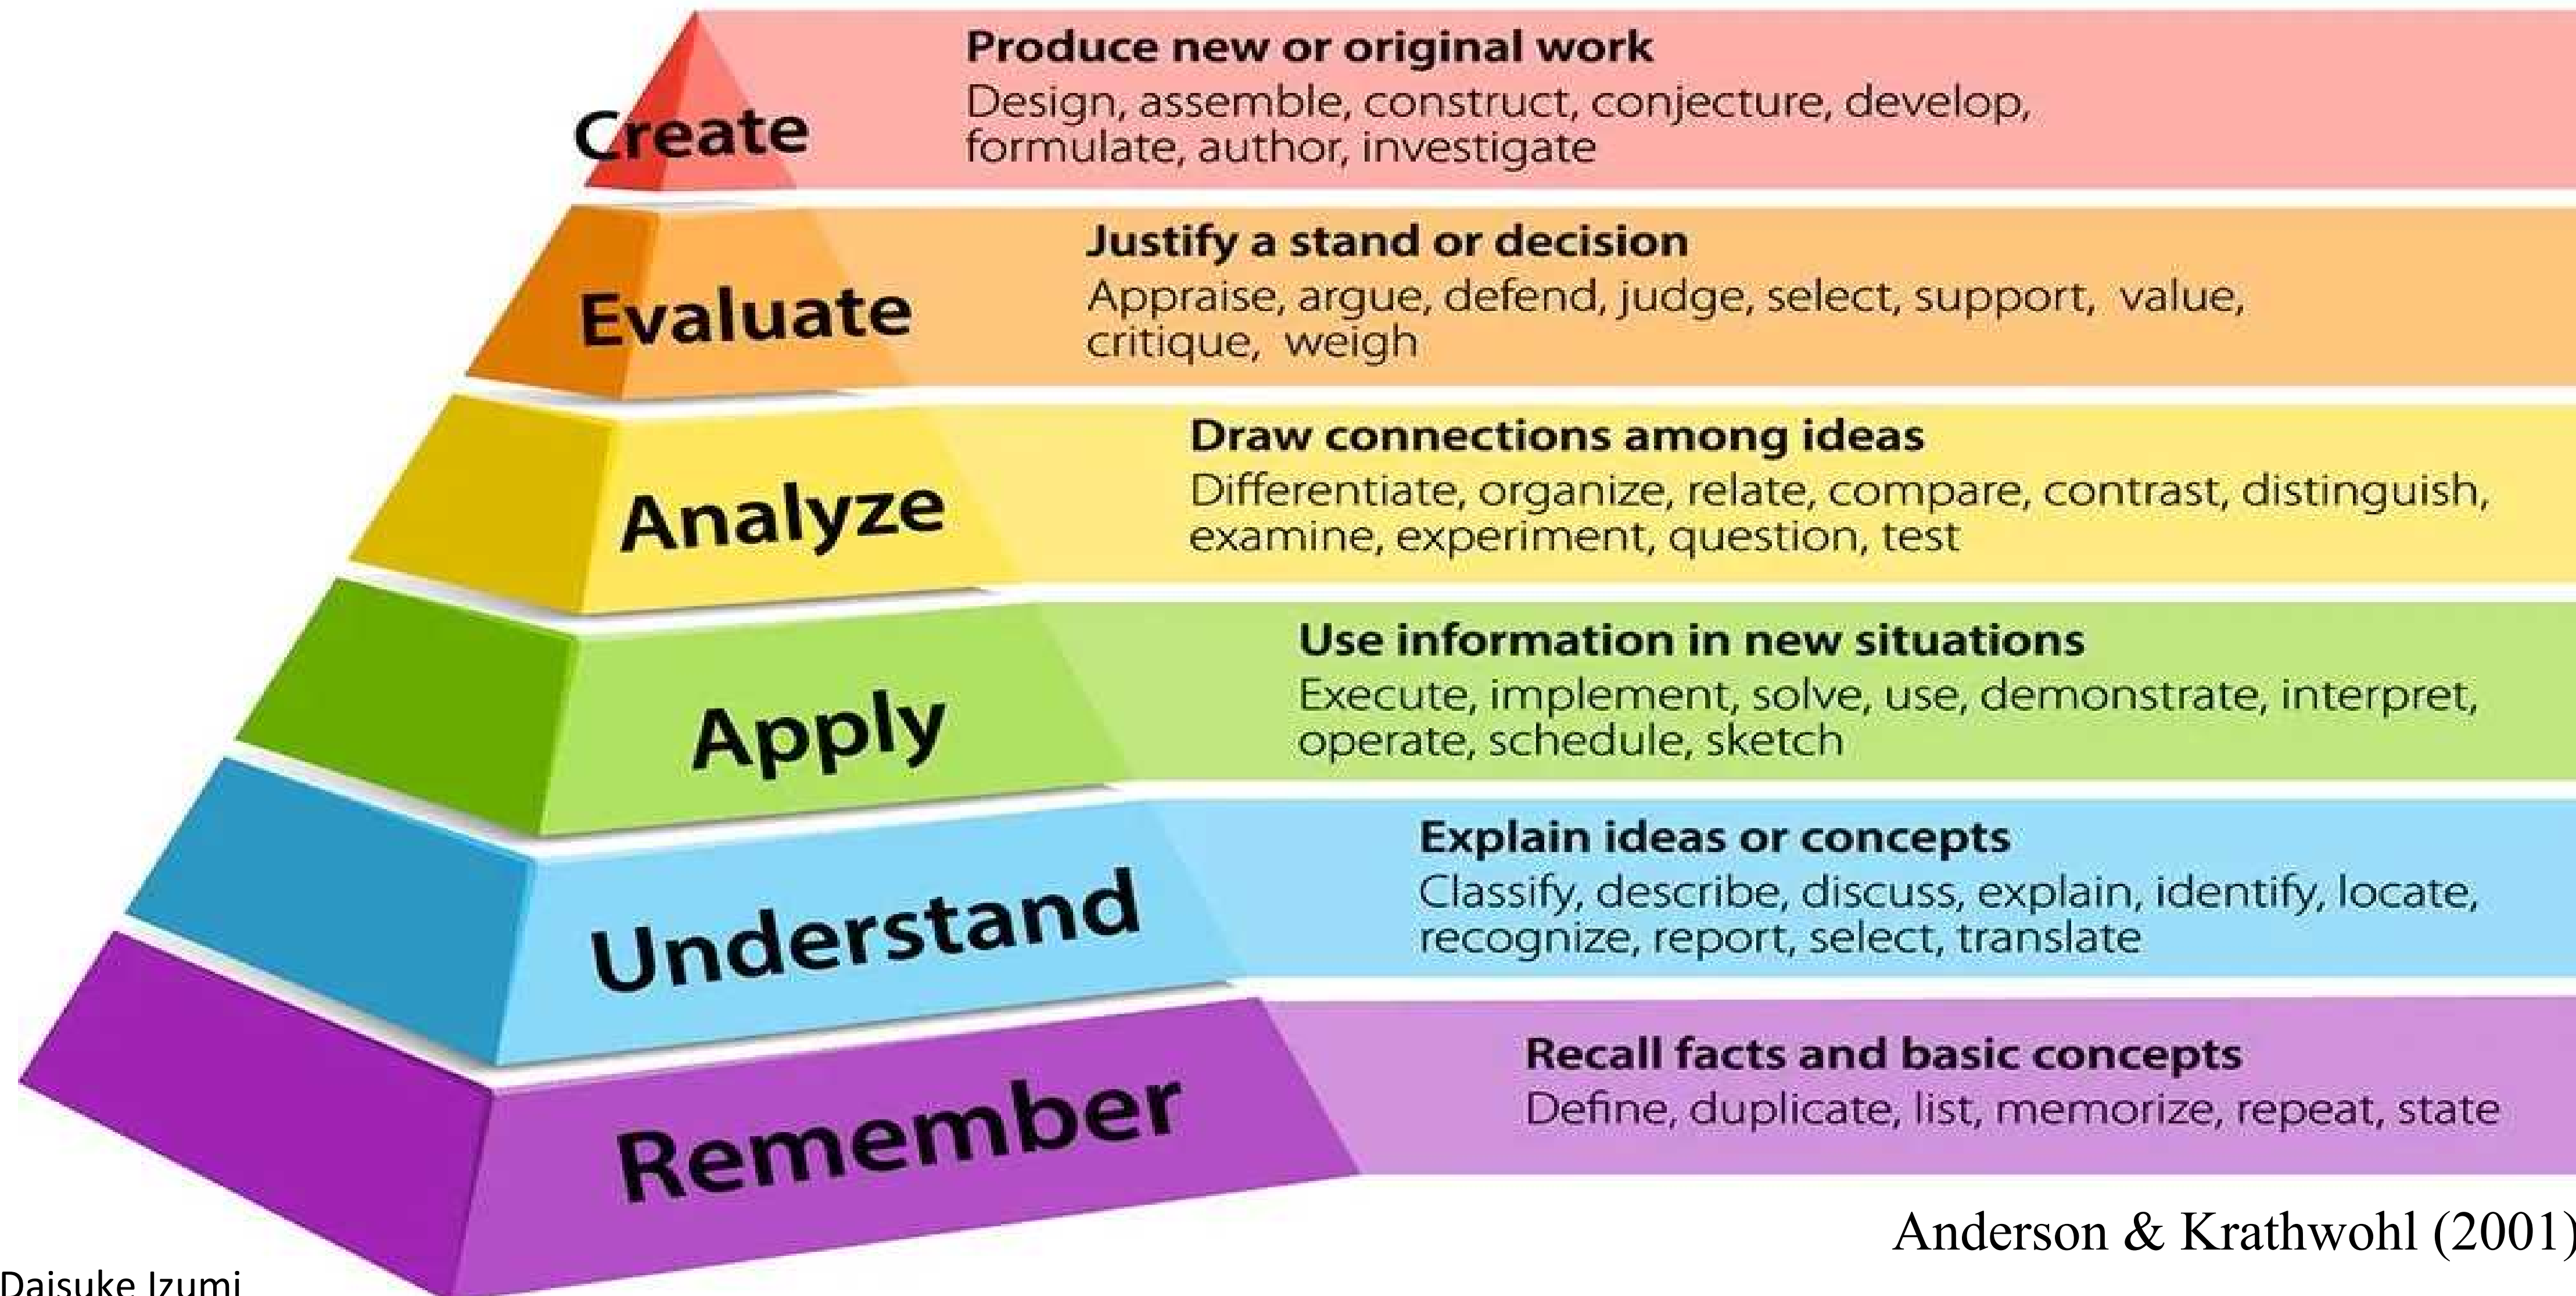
Create

Produce new or original work
Design, assemble, construct, conjecture, develop, formulate, author, investigate

Evaluate

Justify a stand or decision
Appraise, argue, defend, judge, select, support, value, critique, weigh

Analyze

Draw connections among ideas
Differentiate, organize, relate, compare, contrast, distinguish, examine, experiment, question, test

Apply

Use information in new situations
Execute, implement, solve, use, demonstrate, interpret, operate, schedule, sketch

Understand

Explain ideas or concepts
Classify, describe, discuss, explain, identify, locate, recognize, report, select, translate

Remember

Recall facts and basic concepts
Define, duplicate, list, memorize, repeat, state

Anderson & Krathwohl (2001)

Daisuke Izumi